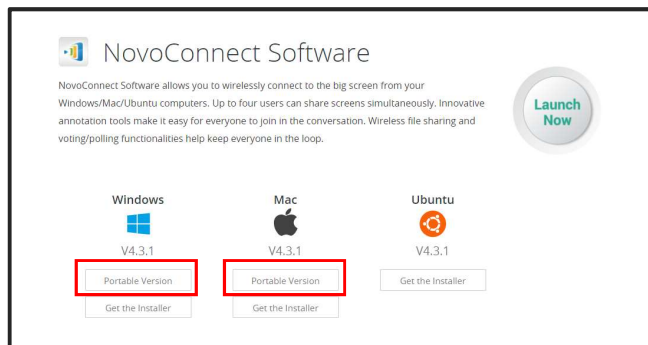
NovoConnect Software

NovoConnect Software allows you to wirelessly connect to the big screen from your Windows/Mac/Ubuntu computers. Up to four users can share screens simultaneously. Innovative annotation tools make it easy for everyone to join in the conversation. Wireless file sharing and voting/polling functionalities help keep everyone in the loop.

Launch Now

Windows
V4.3.1
Portable Version
Get the Installer

Mac
V4.3.1
Portable Version
Get the Installer

Ubuntu
V4.3.1
Get the Installer